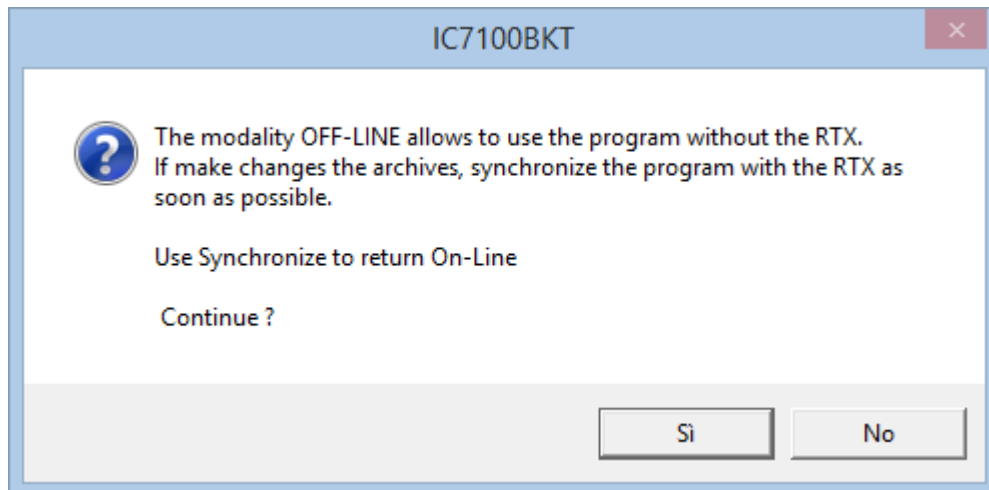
IC7100BKT

The modality OFF-LINE allows to use the program without the RTX.
If make changes the archives, synchronize the program with the RTX as soon as possible.

Use Synchronize to return On-Line

Continue ?

Sì

No